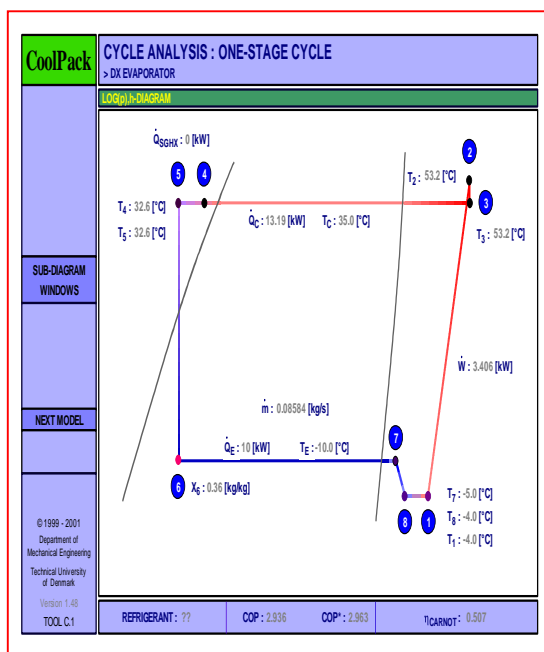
CoolPack

CYCLE ANALYSIS : ONE-STAGE CYCLE
> DX EVAPORATOR

LOG(p),h-DIAGRAM

$\dot{Q}_{SGHX}$ : 0 [kW]

5 4

2

$T_2$ : 53.2 [°C]

3

$T_4$ : 32.6 [°C]

$T_5$ : 32.6 [°C]

$\dot{Q}_C$ : 13.19 [kW]

$T_C$ : 35.0 [°C]

$T_3$ : 53.2 [°C]

SUB-DIAGRAM WINDOWS

$\dot{W}$ : 3.406 [kW]

$\dot{m}$ : 0.08584 [kg/s]

NEXT MODEL

7

$\dot{Q}_E$ : 10 [kW]

$T_E$ : -10.0 [°C]

6

$X_6$ : 0.36 [kg/kg]

$T_7$ : -5.0 [°C]

$T_8$ : -4.0 [°C]

8 1

$T_1$ : -4.0 [°C]

© 1999 - 2001
Department of Mechanical Engineering

Technical University of Denmark

Version 1.46

TOOL C.1

REFRIGERANT : ??

COP : 2.936

COP* : 2.963

$\eta_{CARNOT}$ : 0.507